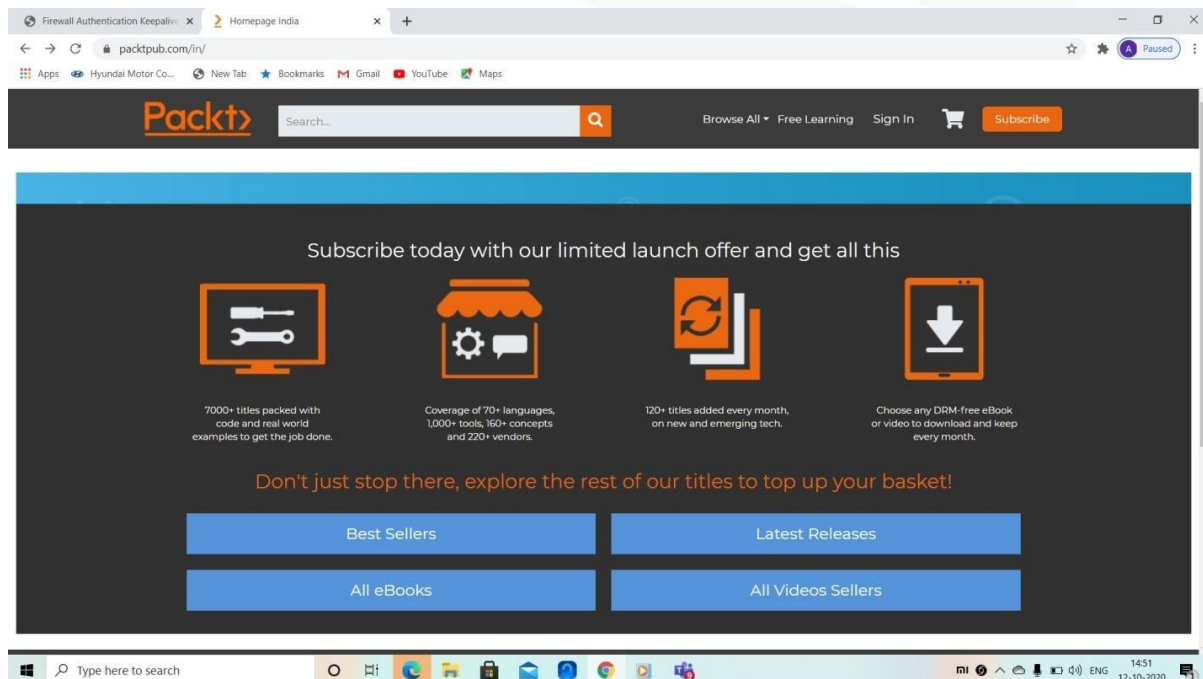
Firewall Authentication Keepaliv ×
Homepage India ×
+
packtpub.com/in/
A Paused
Apps Hyundai Motor Co... New Tab Bookmarks Gmail YouTube Maps

Packt> Search... Browse All ▾ Free Learning Sign In Subscribe

Subscribe today with our limited launch offer and get all this

7000+ titles packed with code and real world examples to get the job done.

Coverage of 70+ languages, 1,000+ tools, 160+ concepts and 220+ vendors.

120+ titles added every month, on new and emerging tech.

Choose any DRM-free eBook or video to download and keep every month.

Don't just stop there, explore the rest of our titles to top up your basket!

Best Sellers

Latest Releases

All eBooks

All Videos Sellers

Type here to search
ENG 14:51 12-10-2020